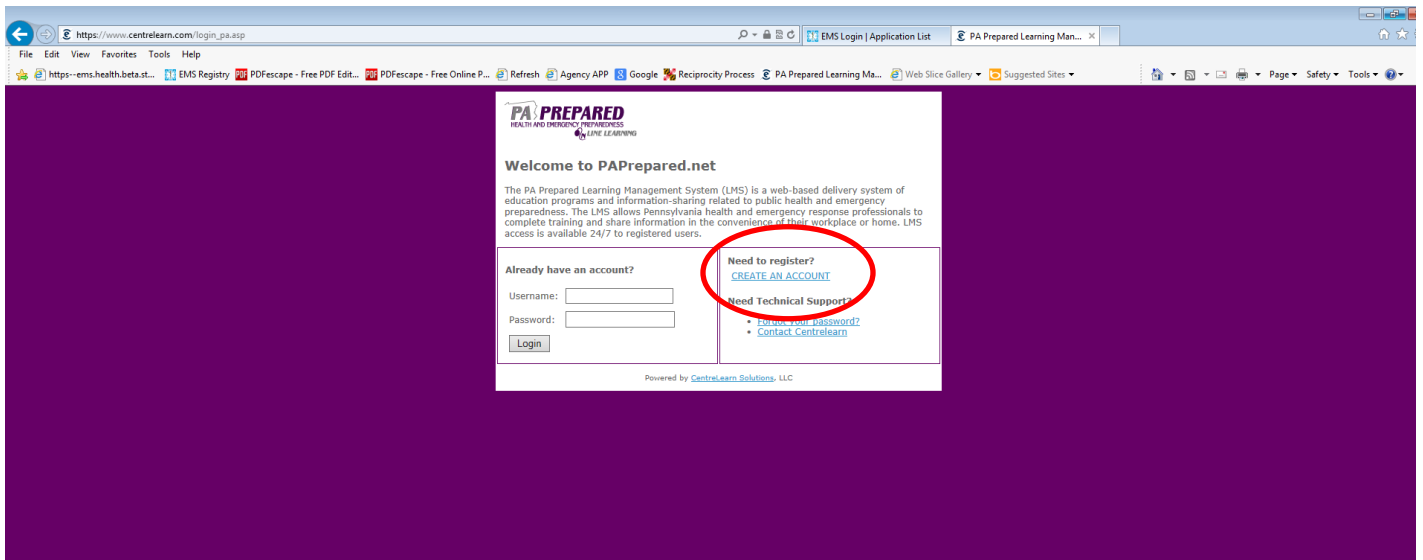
https://www.centrelearn.com/login_pa.asp

EMS Login | Application List

PA Prepared Learning Man...

File Edit View Favorites Tools Help

https--ems.health.beta.st... EMS Registry PDFescape - Free PDF Edit... PDFescape - Free Online P... Refresh Agency APP Google Reciprocity Process PA Prepared Learning Ma... Web Slice Gallery Suggested Sites

Page Safety Tools

PA PREPARED
HEALTH AND EMERGENCY PREPAREDNESS
LINE LEARNING

Welcome to PAPrepared.net

The PA Prepared Learning Management System (LMS) is a web-based delivery system of education programs and information-sharing related to public health and emergency preparedness. The LMS allows Pennsylvania health and emergency response professionals to complete training and share information in the convenience of their workplace or home. LMS access is available 24/7 to registered users.

Already have an account?

Username:

Password:

Login

Need to register?

CREATE AN ACCOUNT

Need Technical Support?

- Forgot your password?
- Contact Centrelearn

Powered by CentreLearn Solutions, LLC